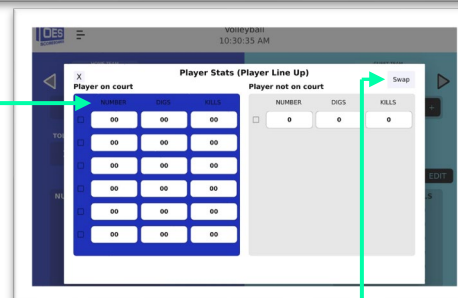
OES

Volleyball
10:30:35 AM

X

Player Stats (Player Line Up)

Swap

Player on court

| NUMBER | DIGS | KILLS |
|---|---|---|
| 00 | 00 | 00 |
| 00 | 00 | 00 |
| 00 | 00 | 00 |
| 00 | 00 | 00 |
| 00 | 00 | 00 |
| 00 | 00 | 00 |

Player not on court

| NUMBER | DIGS | KILLS |
|---|---|---|
| 0 | 0 | 0 |

EDIT